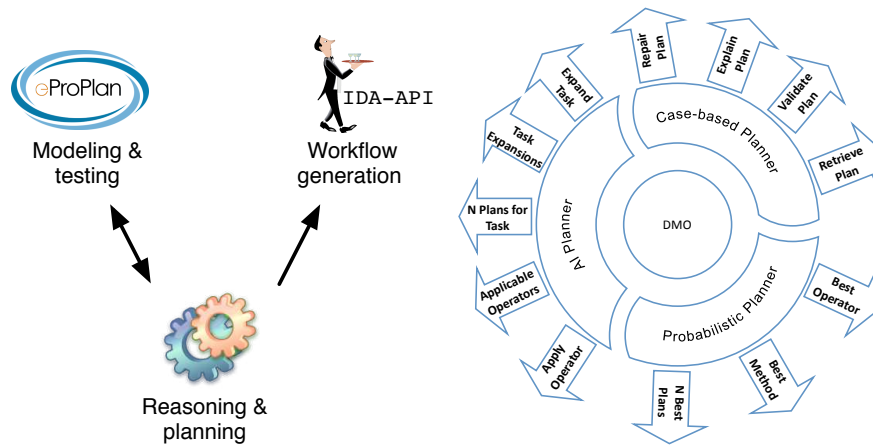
eProPlan

Modeling & testing

IDA-API

Workflow generation

Reasoning & planning

Repair Plan

Explain Plan

Expand Task

Validate Plan

Task Expansions

Case-based Planner

Retrieve Plan

N Plans for Task

AI Planner

DMO

Applicable Operators

Best Operator

Probabilistic Planner

Apply Operator

Best Method

N Best Plans